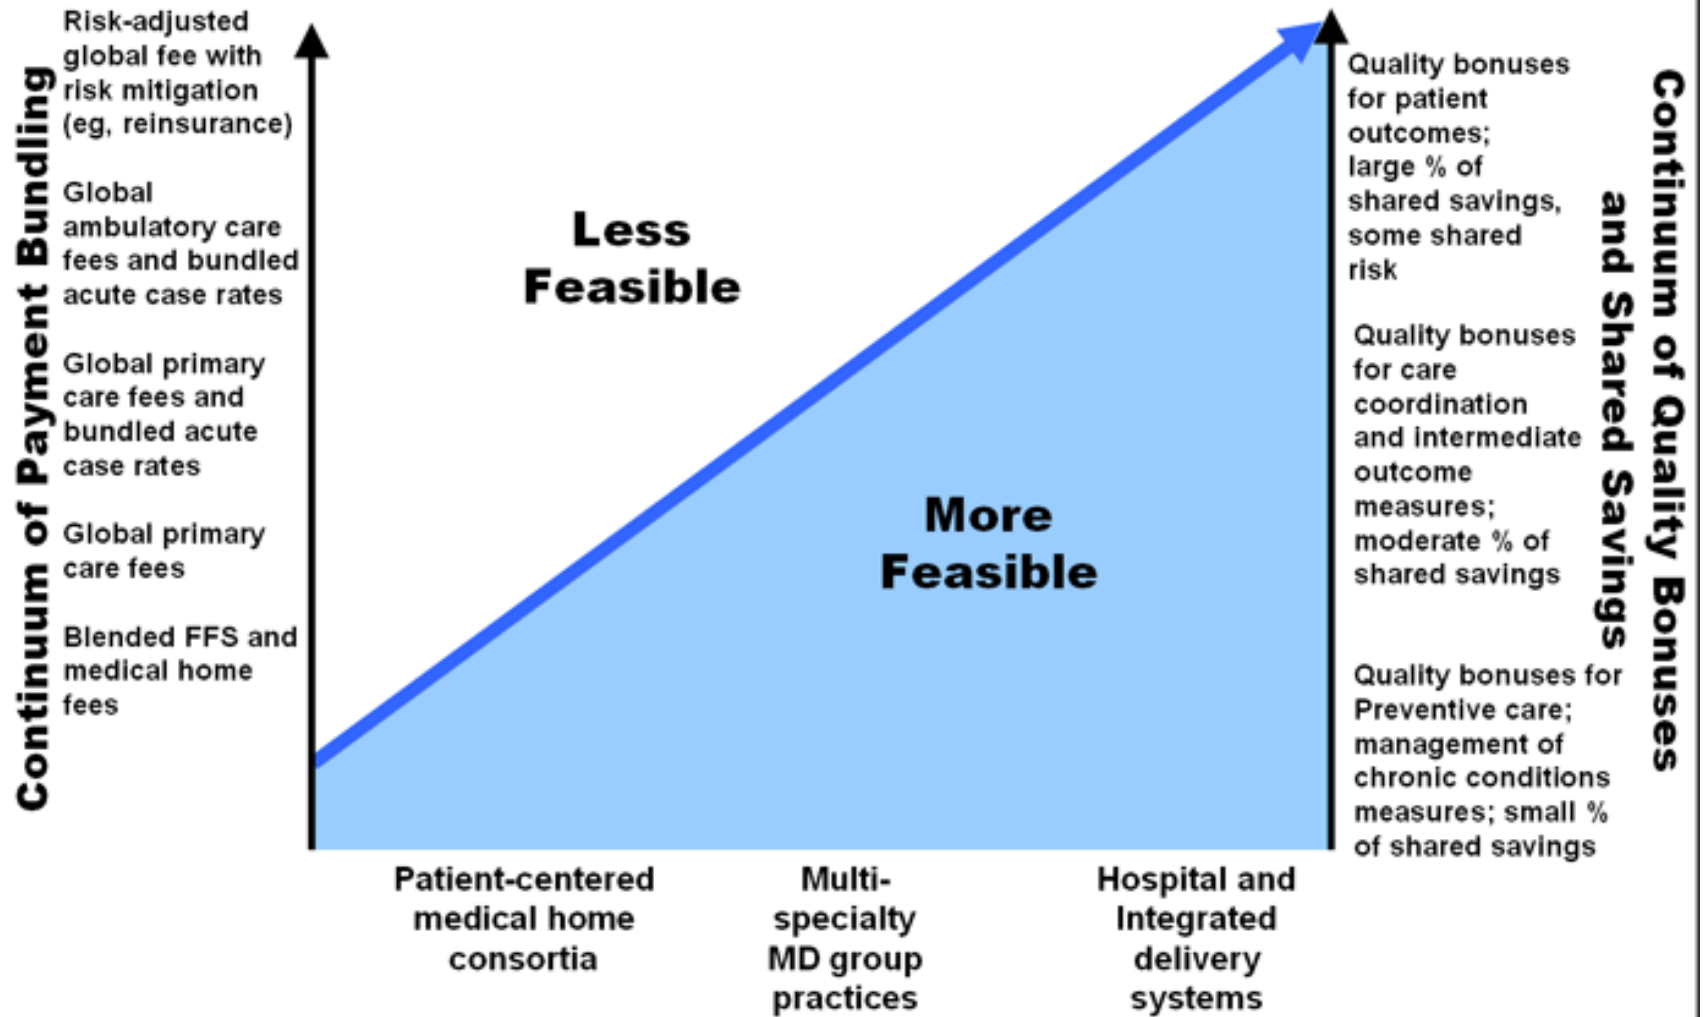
Continuum of Payment Bundling

Risk-adjusted global fee with risk mitigation (eg, reinsurance)

Global ambulatory care fees and bundled acute case rates

Global primary care fees and bundled acute case rates

Global primary care fees

Blended FFS and medical home fees

Less Feasible

More Feasible

Quality bonuses for patient outcomes; large % of shared savings, some shared risk

Quality bonuses for care coordination and intermediate outcome measures; moderate % of shared savings

Quality bonuses for Preventive care; management of chronic conditions measures; small % of shared savings

Continuum of Quality Bonuses and Shared Savings

Patient-centered medical home consortia

Multi-specialty MD group practices

Hospital and Integrated delivery systems